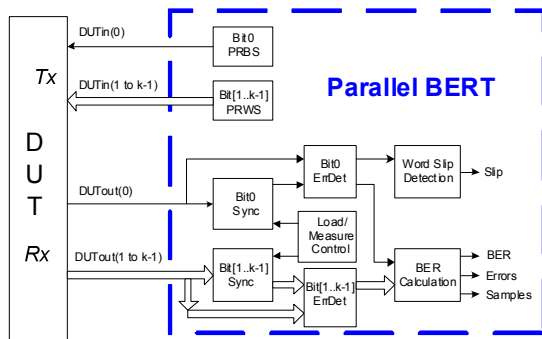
Tx

D
U
T

Rx

DUTin(0)

DUTin(1 to k-1)

DUTout(0)

DUTout(1 to k-1)

Bit0
PRBS

Bit[1..k-1]
PRWS

Parallel BERT

Bit0
ErrDet

Word Slip
Detection

Slip

Bit0
Sync

Load/
Measure
Control

Bit[1..k-1]
Sync

Bit[1..k-1]
ErrDet

BER
Calculation

BER

Errors

Samples